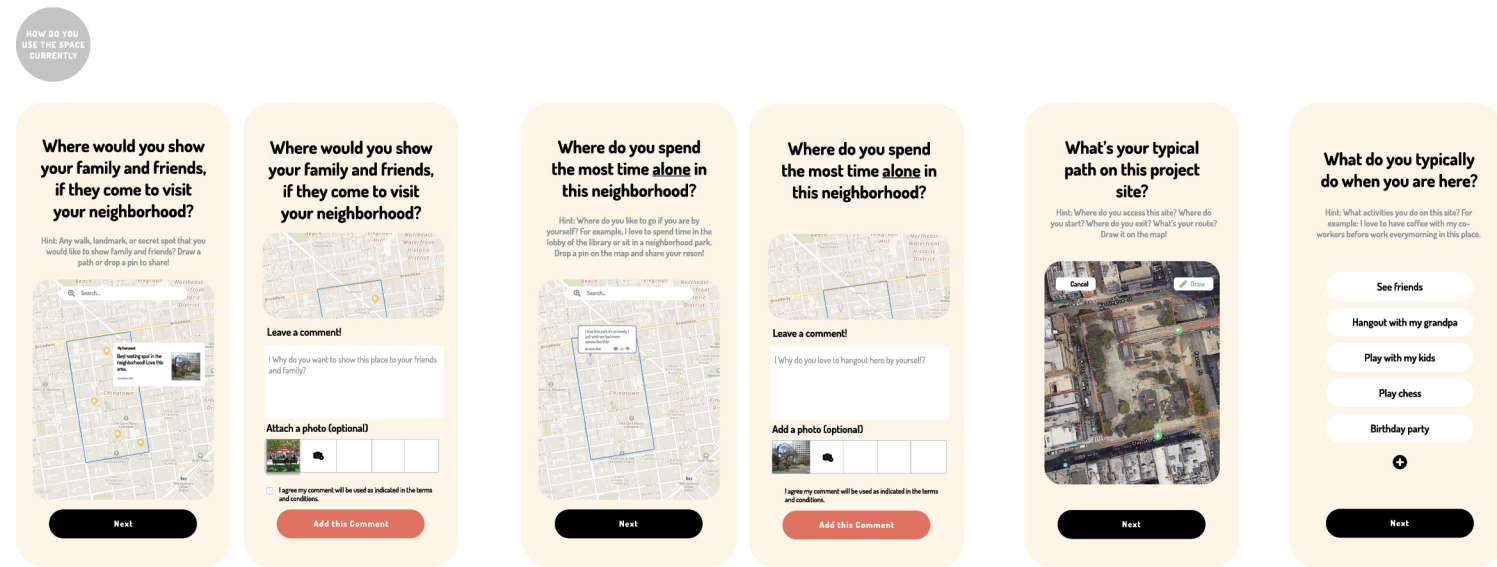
HOW DO YOU USE THE SPACE CURRENTLY

Where would you show your family and friends, if they come to visit your neighborhood?

Hint: Any walk, landmark, or secret spot that you would like to show family and friends? Draw a path or drop a pin to share!

Search...

My Comment
Best seating spot in the neighborhood! Love this area.

Chinatown

Next

Where would you show your family and friends, if they come to visit your neighborhood?

Leave a comment!

I Why do you want to show this place to your friends and family?

Attach a photo (optional)

I agree my comment will be used as indicated in the terms and conditions.

Add this Comment

Where do you spend the most time alone in this neighborhood?

Hint: Where do you like to go if you are by yourself? For example, I love to spend time in the lobby of the library or sit in a neighborhood park. Drop a pin on the map and share your reson!

Search...

Next

Where do you spend the most time alone in this neighborhood?

Leave a comment!

I Why do you love to hangout here by yourself?

Add a photo (optional)

I agree my comment will be used as indicated in the terms and conditions.

Add this Comment

What's your typical path on this project site?

Hint: Where do you access this site? Where do you start? Where do you exit? What's your route? Draw it on the map!

Cancel

Draw

Next

What do you typically do when you are here?

Hint: What activities you do on this site? For example: I love to have coffee with my co-workers before work everymorning in this place.

See friends

Hangout with my grandpa

Play with my kids

Play chess

Birthday party

Next